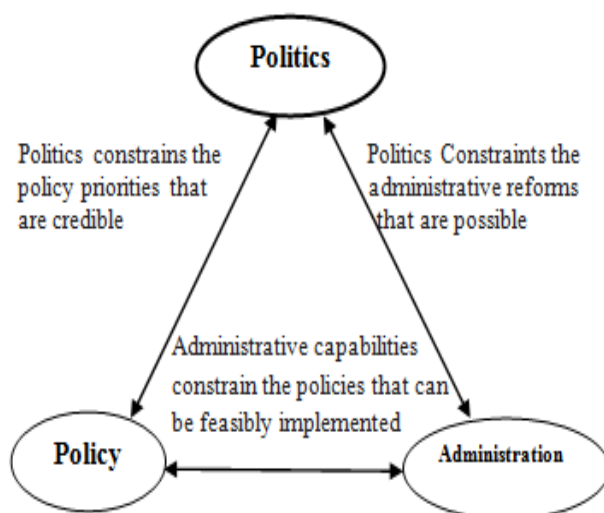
Politics

Politics constrains the policy priorities that are credible

Politics Constraints the administrative reforms that are possible

Administrative capabilities constrain the policies that can be feasibly implemented

Policy

Administration